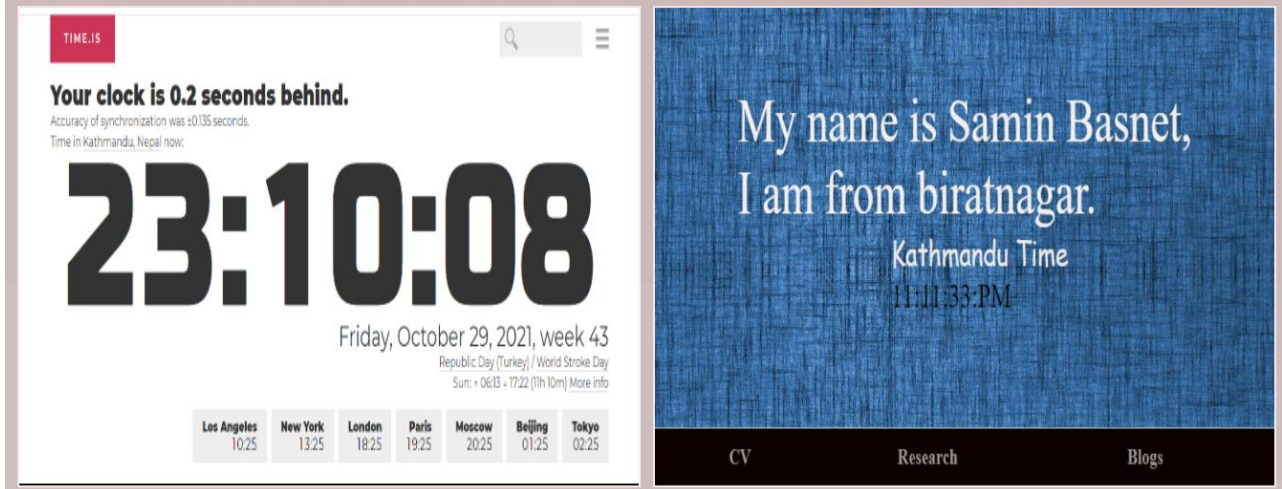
TIME.IS

Your clock is 0.2 seconds behind.

Accuracy of synchronization was ±0.135 seconds.

Time in Kathmandu, Nepal now:

23:10:08

Friday, October 29, 2021, week 43

Republic Day (Turkey) / World Stroke Day

Sun: ↑ 06:13 ↓ 17:22 (11h 10m) More info

| Los Angeles | New York | London | Paris | Moscow | Beijing | Tokyo |
|---|---|---|---|---|---|---|
| 10:25 | 13:25 | 18:25 | 19:25 | 20:25 | 01:25 | 02:25 |

My name is Samin Basnet,
I am from biratnagar.

Kathmandu Time

11:11:33:PM

CV Research Blogs